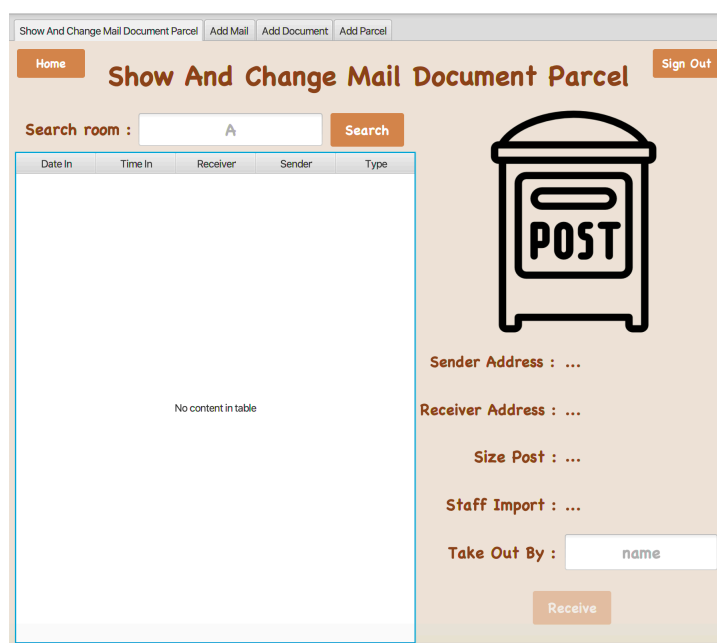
Show And Change Mail Document Parcel | Add Mail | Add Document | Add Parcel

Home

Show And Change Mail Document Parcel

Sign Out

Search room : A

Search

| Date In | Time In | Receiver | Sender | Type |
|---|---|---|---|---|

No content in table

POST

Sender Address : ...

Receiver Address : ...

Size Post : ...

Staff Import : ...

Take Out By : name

Receive